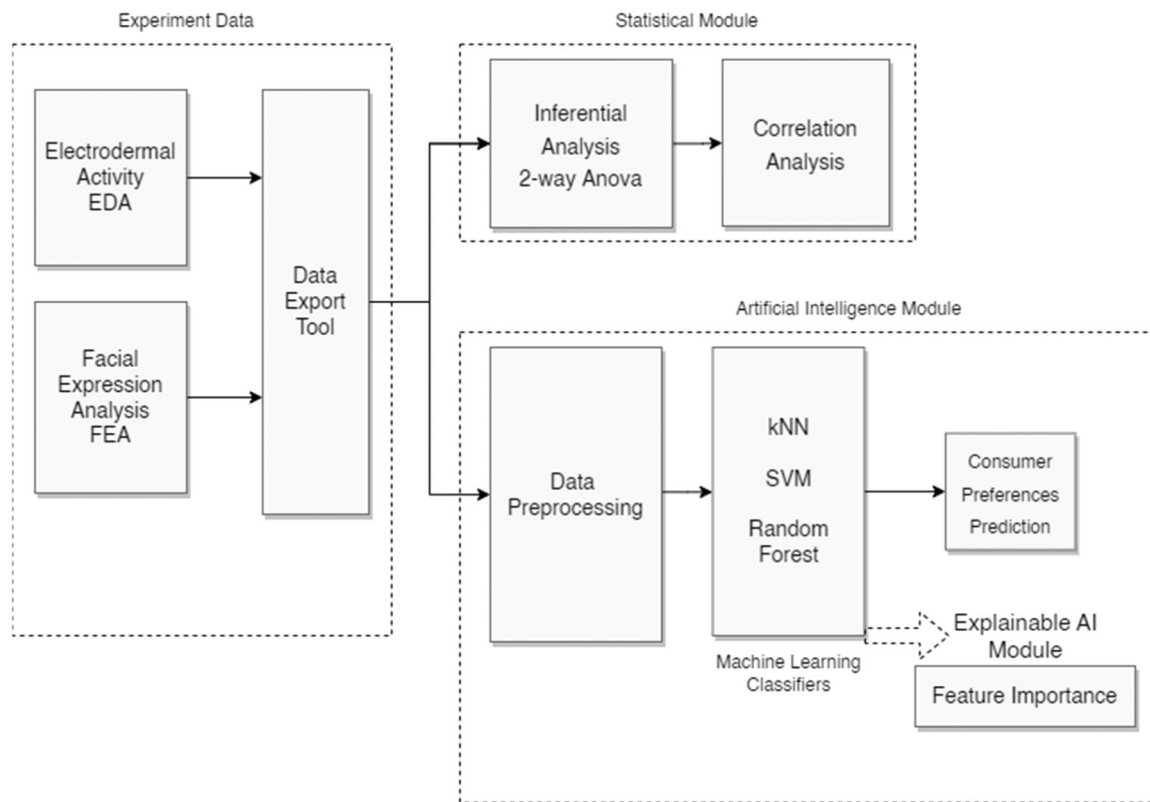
Experiment Data

Electrodermal Activity EDA

Facial Expression Analysis FEA

Data Export Tool

Statistical Module

Inferential Analysis 2-way Anova

Correlation Analysis

Artificial Intelligence Module

Data Preprocessing

kNN

SVM

Random Forest

Consumer Preferences Prediction

Explainable AI Module

Machine Learning Classifiers

Feature Importance